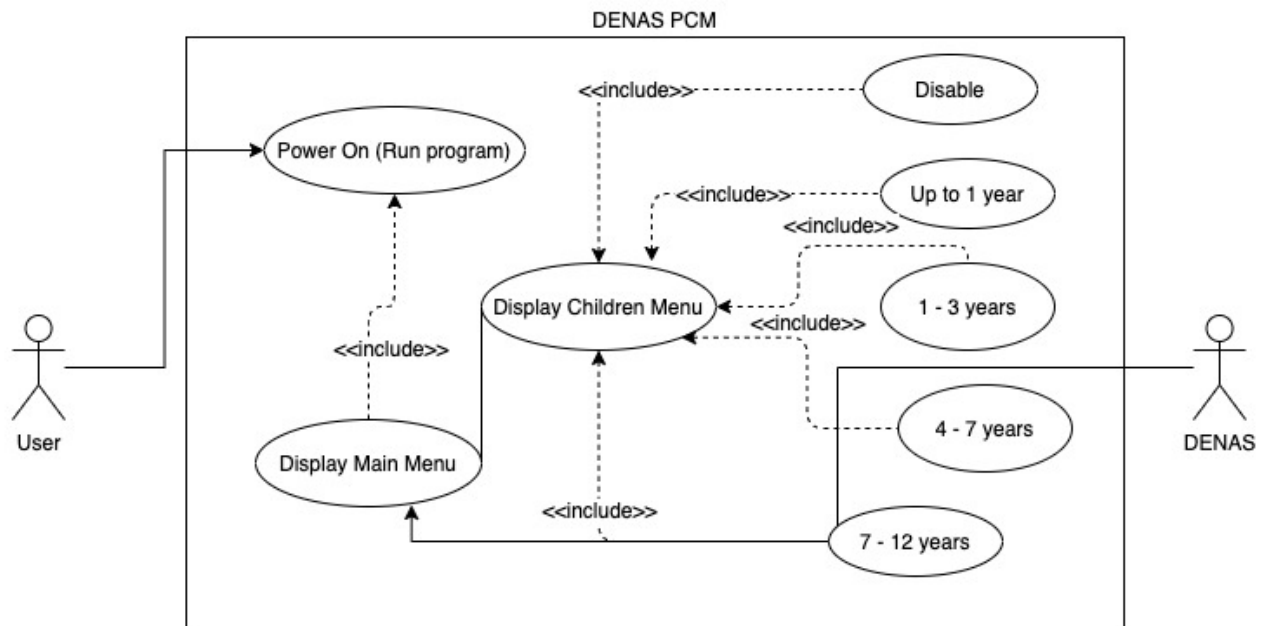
DENAS PCM

<<include>>

Disable

Power On (Run program)

<<include>>

Up to 1 year

<<include>>

Display Children Menu

1 - 3 years

<<include>>

<<include>>

User

DENAS

4 - 7 years

Display Main Menu

<<include>>

7 - 12 years